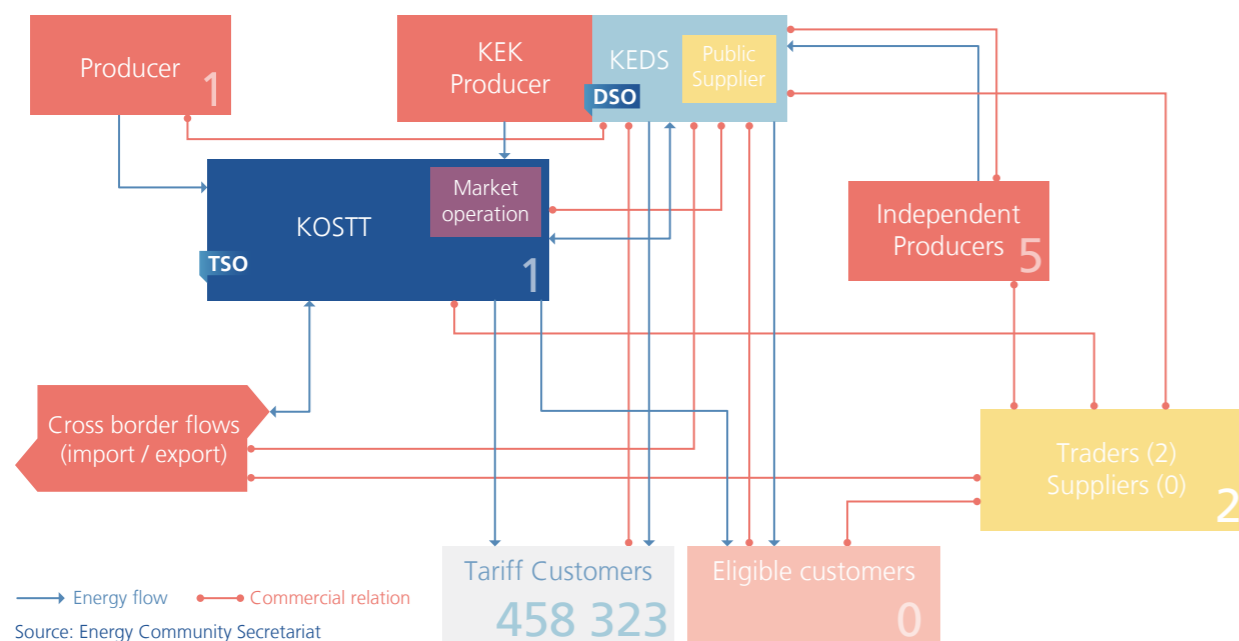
Producer 1

KEK Producer

KEDS

Public Supplier

DSO

Market operation

KOSTT

TSO

1

Independent Producers 5

Cross border flows (import / export)

Traders (2) Suppliers (0) 2

Tariff Customers 458 323

Eligible customers 0

Energy flow

Commercial relation

Source: Energy Community Secretariat